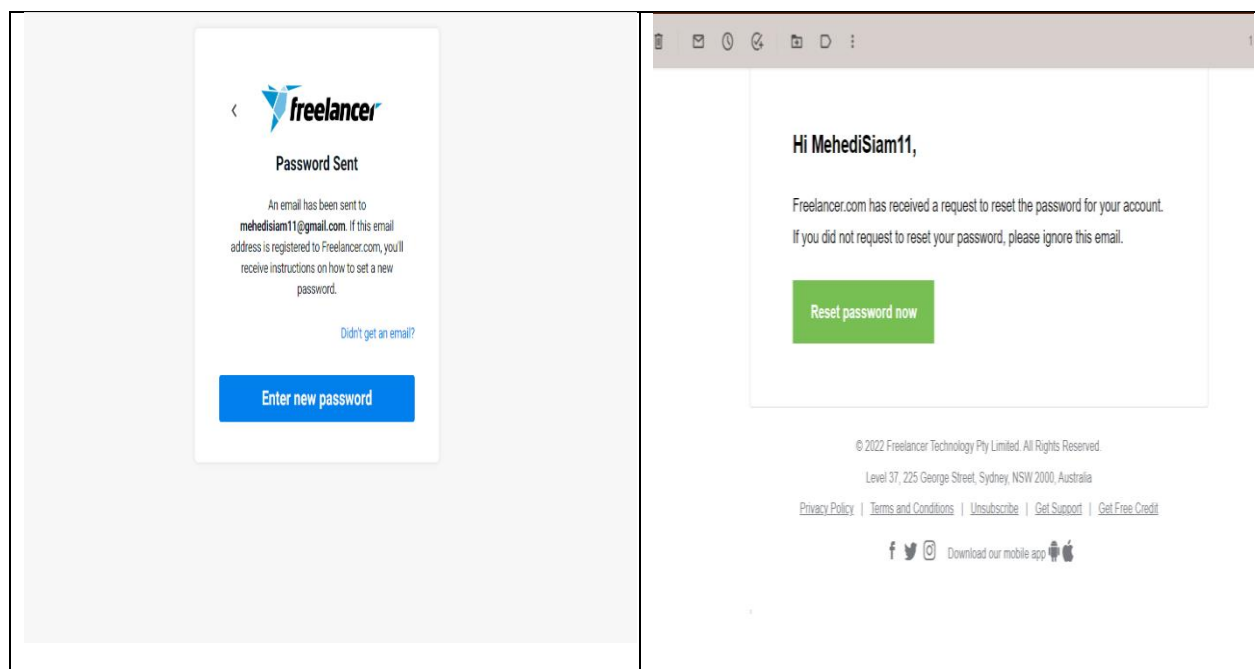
freelancer

Password Sent

An email has been sent to mehedisiam11@gmail.com. If this email address is registered to Freelancer.com, you'll receive instructions on how to set a new password.

Didn't get an email?

Enter new password

Hi MehediSiam11,

Freelancer.com has received a request to reset the password for your account.

If you did not request to reset your password, please ignore this email.

Reset password now

© 2022 Freelancer Technology Pty Limited. All Rights Reserved.

Level 37, 225 George Street, Sydney, NSW 2000, Australia

Privacy Policy | Terms and Conditions | Unsubscribe | Get Support | Get Free Credit

Download our mobile app